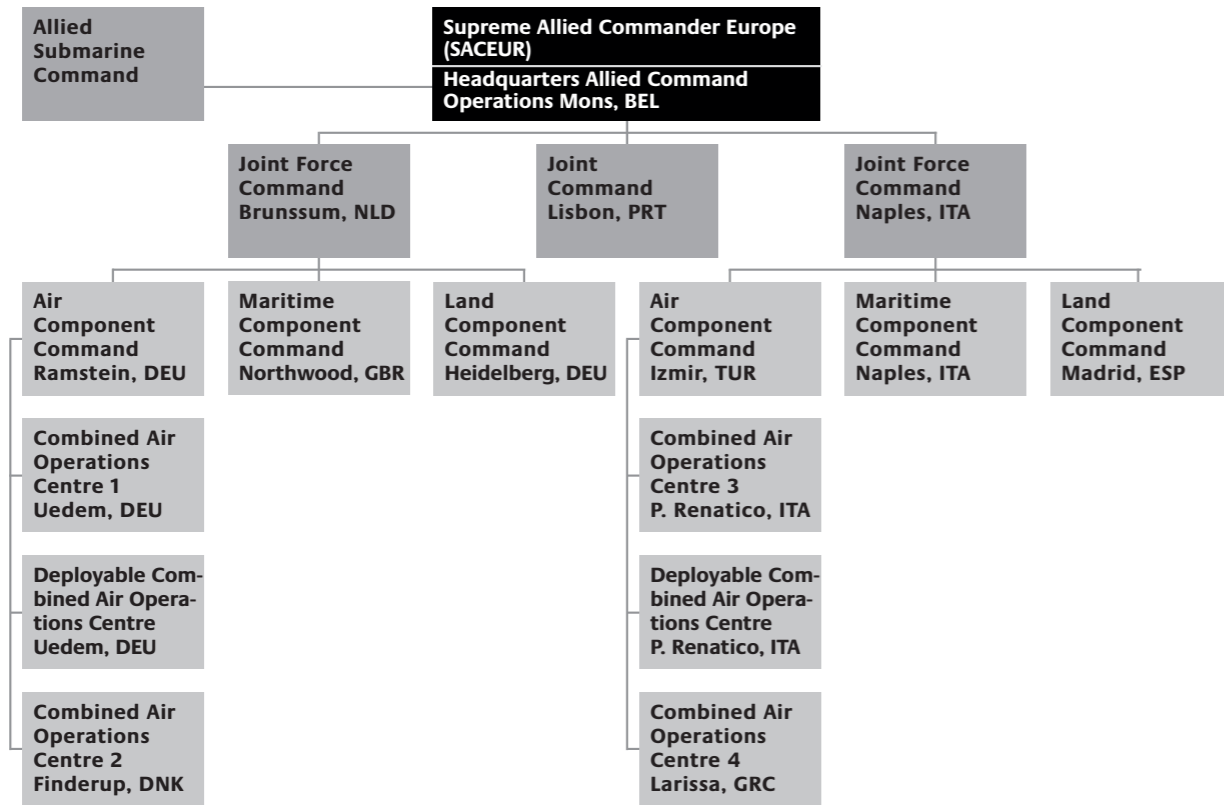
Allied Submarine Command

Supreme Allied Commander Europe (SACEUR)

Headquarters Allied Command Operations Mons, BEL

Joint Force Command Brunssum, NLD

Joint Command Lisbon, PRT

Joint Force Command Naples, ITA

Air Component Command Ramstein, DEU

Maritime Component Command Northwood, GBR

Land Component Command Heidelberg, DEU

Air Component Command Izmir, TUR

Maritime Component Command Naples, ITA

Land Component Command Madrid, ESP

Combined Air Operations Centre 1 Uedem, DEU

Deployable Combined Air Operations Centre Uedem, DEU

Combined Air Operations Centre 2 Finderup, DNK

Combined Air Operations Centre 3 P. Renatico, ITA

Deployable Combined Air Operations Centre P. Renatico, ITA

Combined Air Operations Centre 4 Larissa, GRC